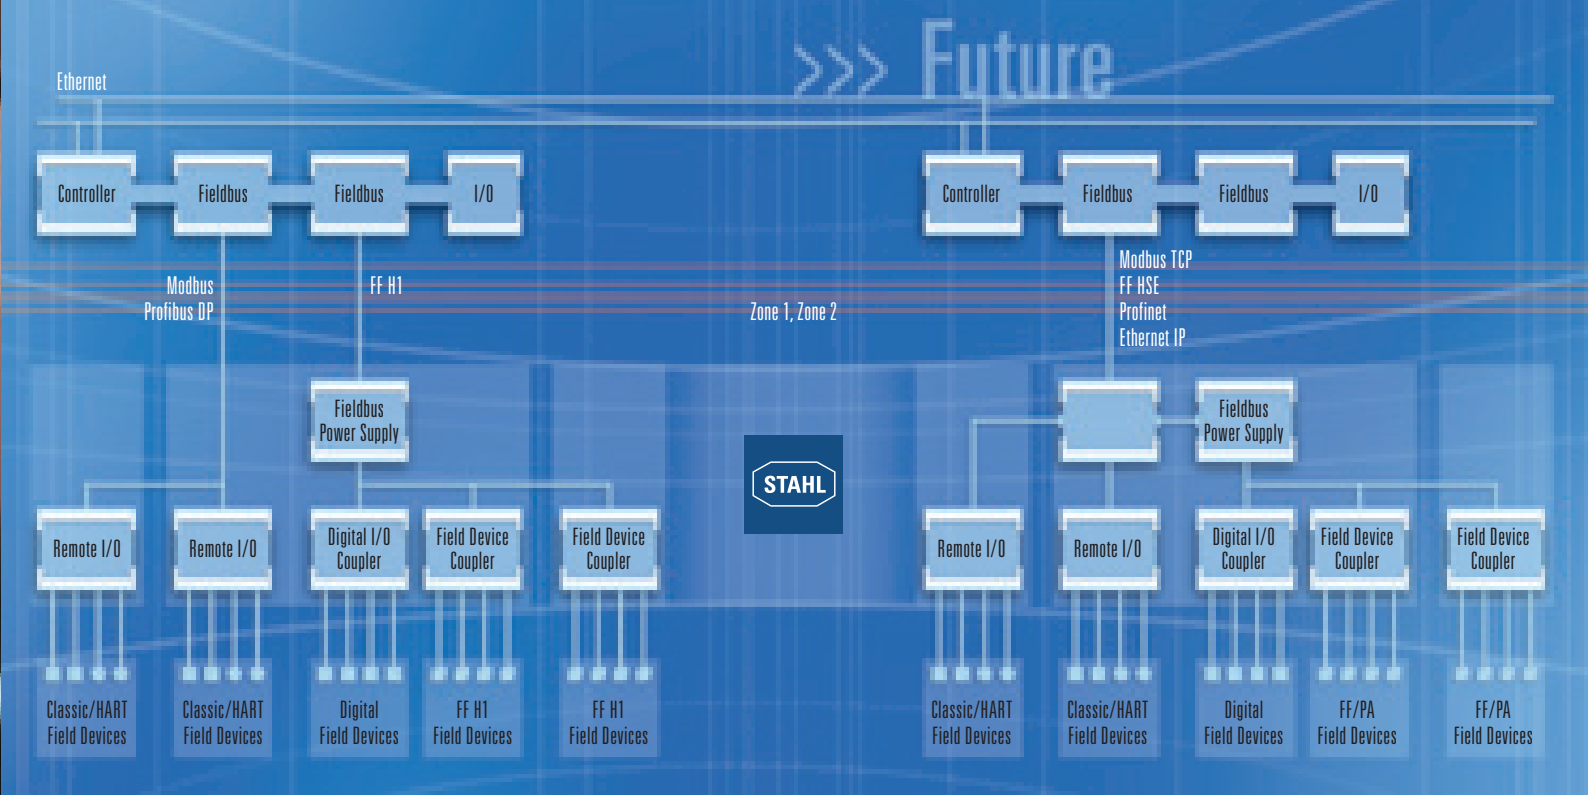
>>> Future

Ethernet

Controller
Fieldbus
Fieldbus
I/O

Controller
Fieldbus
Fieldbus
I/O

Modbus
Profibus DP

FF H1

Zone 1, Zone 2

Modbus TCP
FF HSE
Profinet
Ethernet IP

Fieldbus Power Supply

Fieldbus Power Supply

STAHL

Remote I/O
Remote I/O
Digital I/O Coupler
Field Device Coupler
Field Device Coupler

Remote I/O
Remote I/O
Digital I/O Coupler
Field Device Coupler
Field Device Coupler

Classic/HART Field Devices
Classic/HART Field Devices
Digital Field Devices
FF H1 Field Devices
FF H1 Field Devices

Classic/HART Field Devices
Classic/HART Field Devices
Digital Field Devices
FF/PA Field Devices
FF/PA Field Devices